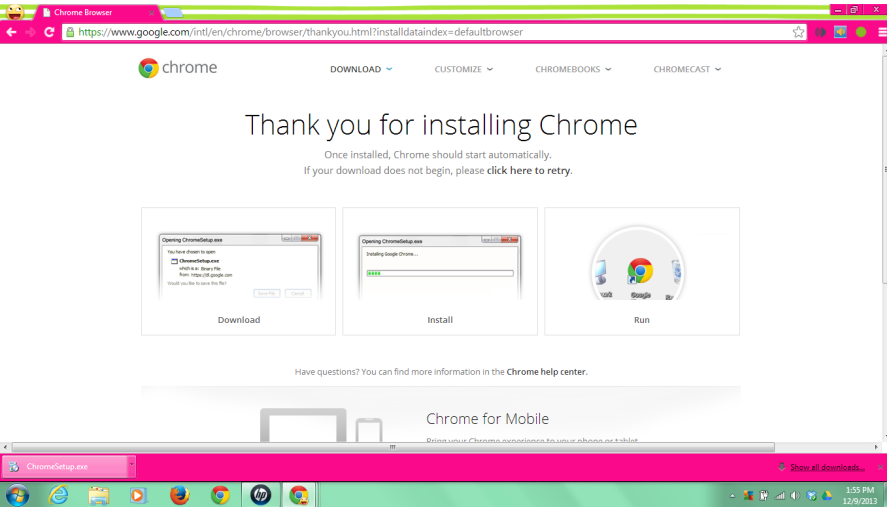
Chrome Browser

https://www.google.com/intl/en/chrome/browser/thankyou.html?installdataindex=defaultbrowser

chrome

DOWNLOAD

CUSTOMIZE

CHROMEBOOKS

CHROMECAST

Thank you for installing Chrome

Once installed, Chrome should start automatically.
If your download does not begin, please click here to retry.

Opening ChromeSetup.exe

You have chosen to open

ChromeSetup.exe

which is a: Binary File

from: https://dl.google.com

Would you like to save this file?

Save File

Cancel

Download

Opening ChromeSetup.exe

Installing Google Chrome...

Install

Google

Run

Have questions? You can find more information in the Chrome help center.

Chrome for Mobile

Bring your Chrome experience to your phone or tablet

ChromeSetup.exe

Show all downloads...

1:55 PM
12/9/2013